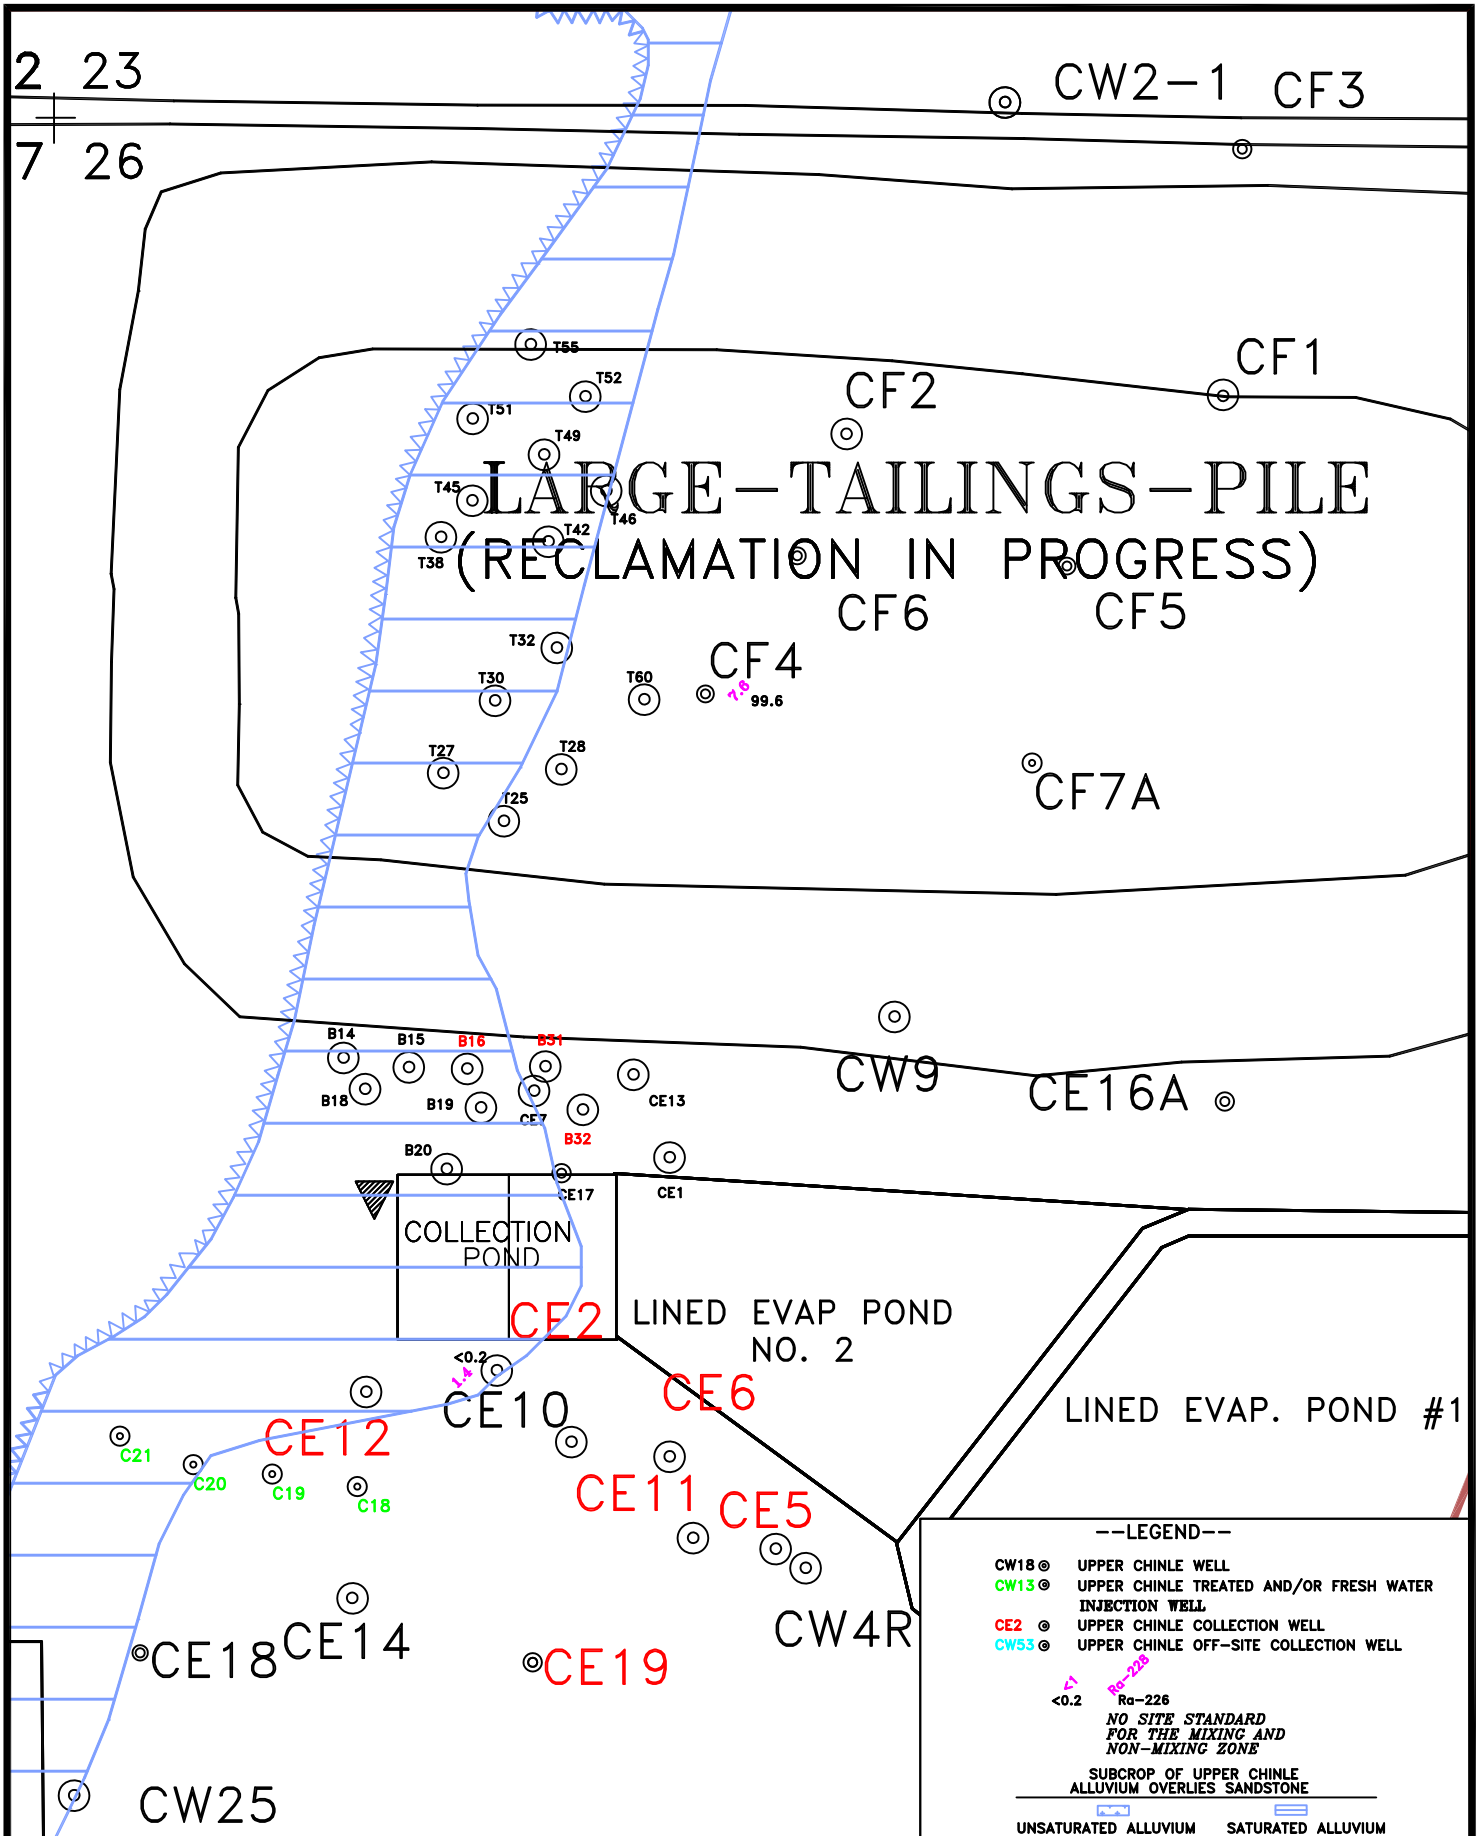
2 23
7 26
CW2-1 CF3
CF1
CF2
T55
T52
T51
T49
LARGE-TAILINGS-PILE
T45
T46
T42
T38
(RECLAMATION IN PROGRESS)
CF6
CF5
T32
CF4
T30
T60
7.6
99.6
T27
T28
CF7A
T25
B14
B15
B16
B31
B18
B19
CE7
CE13
CW9
CE16A
B32
B20
CE1
CE17
COLLECTION POND
CE2
LINED EVAP POND NO. 2
<0.2
1.4
CE6
CE10
LINED EVAP. POND #1
CE12
C21
C20
C19
C18
CE11
CE5
--LEGEND--
CW18 UPPER CHINLE WELL
CW13 UPPER CHINLE TREATED AND/OR FRESH WATER INJECTION WELL
CE2 UPPER CHINLE COLLECTION WELL
CW53 UPPER CHINLE OFF-SITE COLLECTION WELL
CW4R
CE18
CE14
CE19
<1
Ra-228
<0.2
Ra-226
NO SITE STANDARD FOR THE MIXING AND NON-MIXING ZONE
SUBCROP OF UPPER CHINLE ALLUVIUM OVERLIES SANDSTONE
UNSATURATED ALLUVIUM
SATURATED ALLUVIUM
CW25